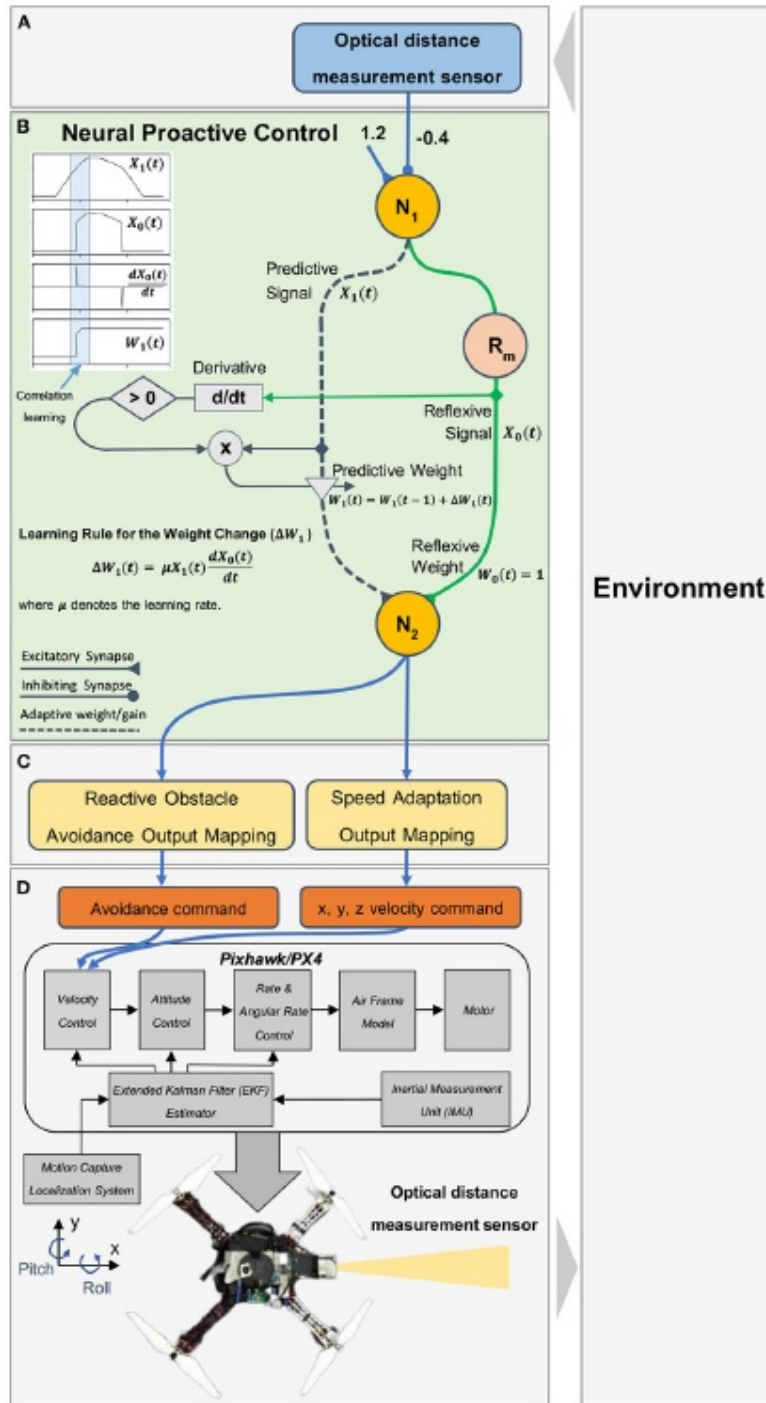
A

Optical distance measurement sensor

B

Neural Proactive Control

$X_1(t)$

$X_0(t)$

$\frac{dX_0(t)}{dt}$

$W_1(t)$

Correlation learning

1.2

-0.4

$N_1$

Predictive Signal $X_1(t)$

$R_m$

Derivative

> 0

d/dt

Reflexive Signal $X_0(t)$

x

Predictive Weight

$W_1(t) = W_1(t-1) + \Delta W_1(t)$

Learning Rule for the Weight Change ($\Delta W_1$)

$\Delta W_1(t) = \mu X_1(t) \frac{dX_0(t)}{dt}$

where $\mu$ denotes the learning rate.

Reflexive Weight $W_0(t) = 1$

$N_2$

Excitatory Synapse

Inhibiting Synapse

Adaptive weight/gain

Environment

C

Reactive Obstacle Avoidance Output Mapping

Speed Adaptation Output Mapping

D

Avoidance command

x, y, z velocity command

Pixhawk/PX4

Velocity Control

Attitude Control

Rate & Angular Rate Control

Air Frame Model

Motor

Extended Kalman Filter (EKF) Estimator

Inertial Measurement Unit (IMU)

Motion Capture Localization System

Optical distance measurement sensor

y

x

Pitch

Roll